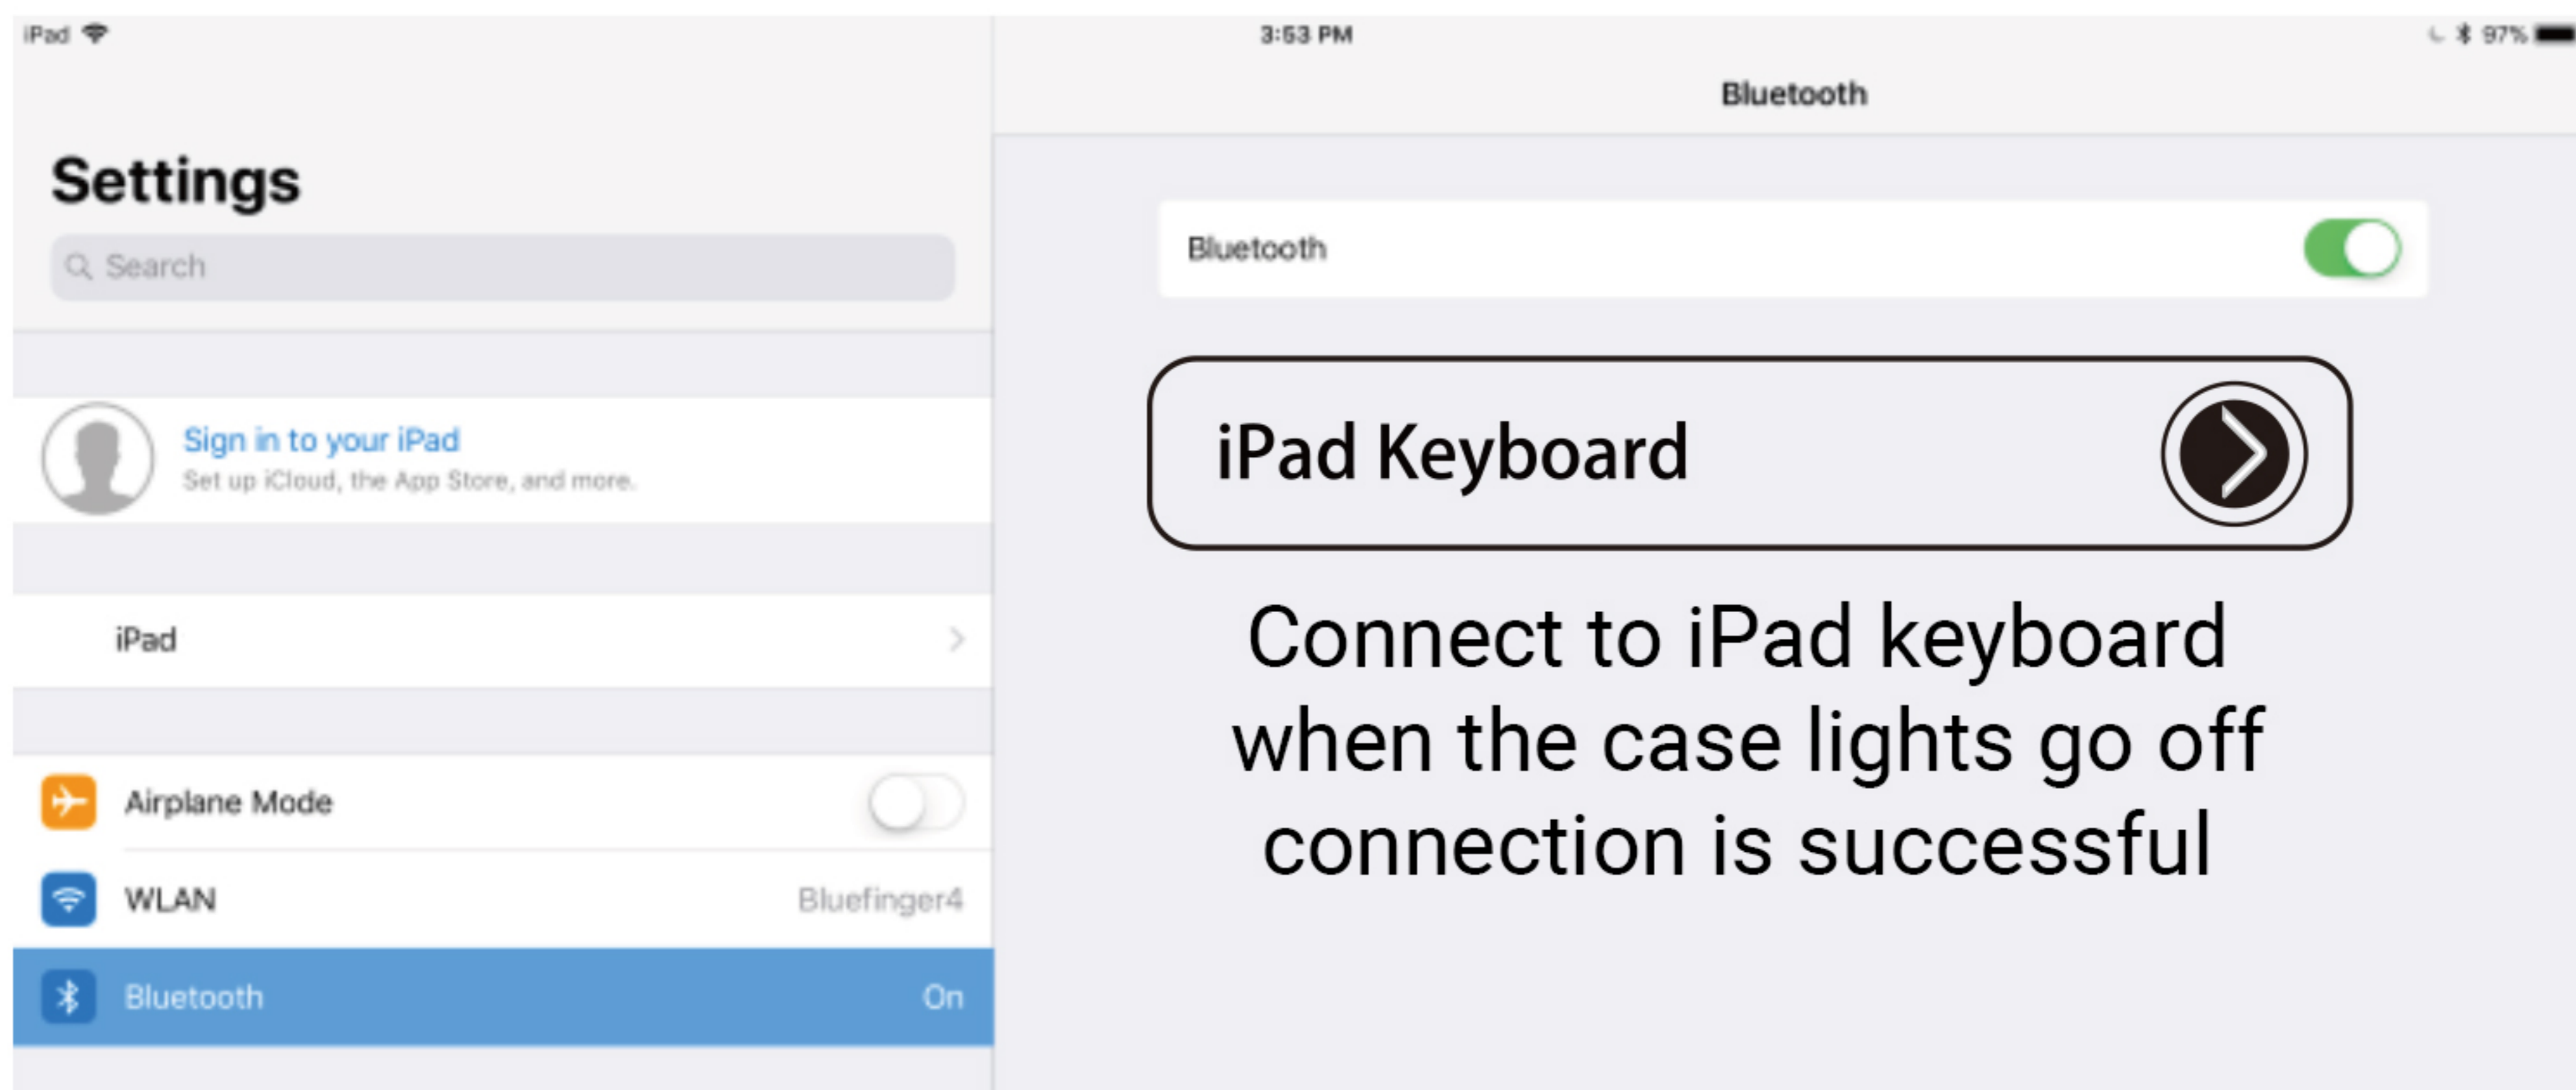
iPad 3:53 PM 97%

Settings

Search

Sign in to your iPad
Set up iCloud, the App Store, and more.

iPad

Airplane Mode

WLAN Bluefinger4

Bluetooth On

Bluetooth

Bluetooth

iPad Keyboard

Connect to iPad keyboard when the case lights go off connection is successful